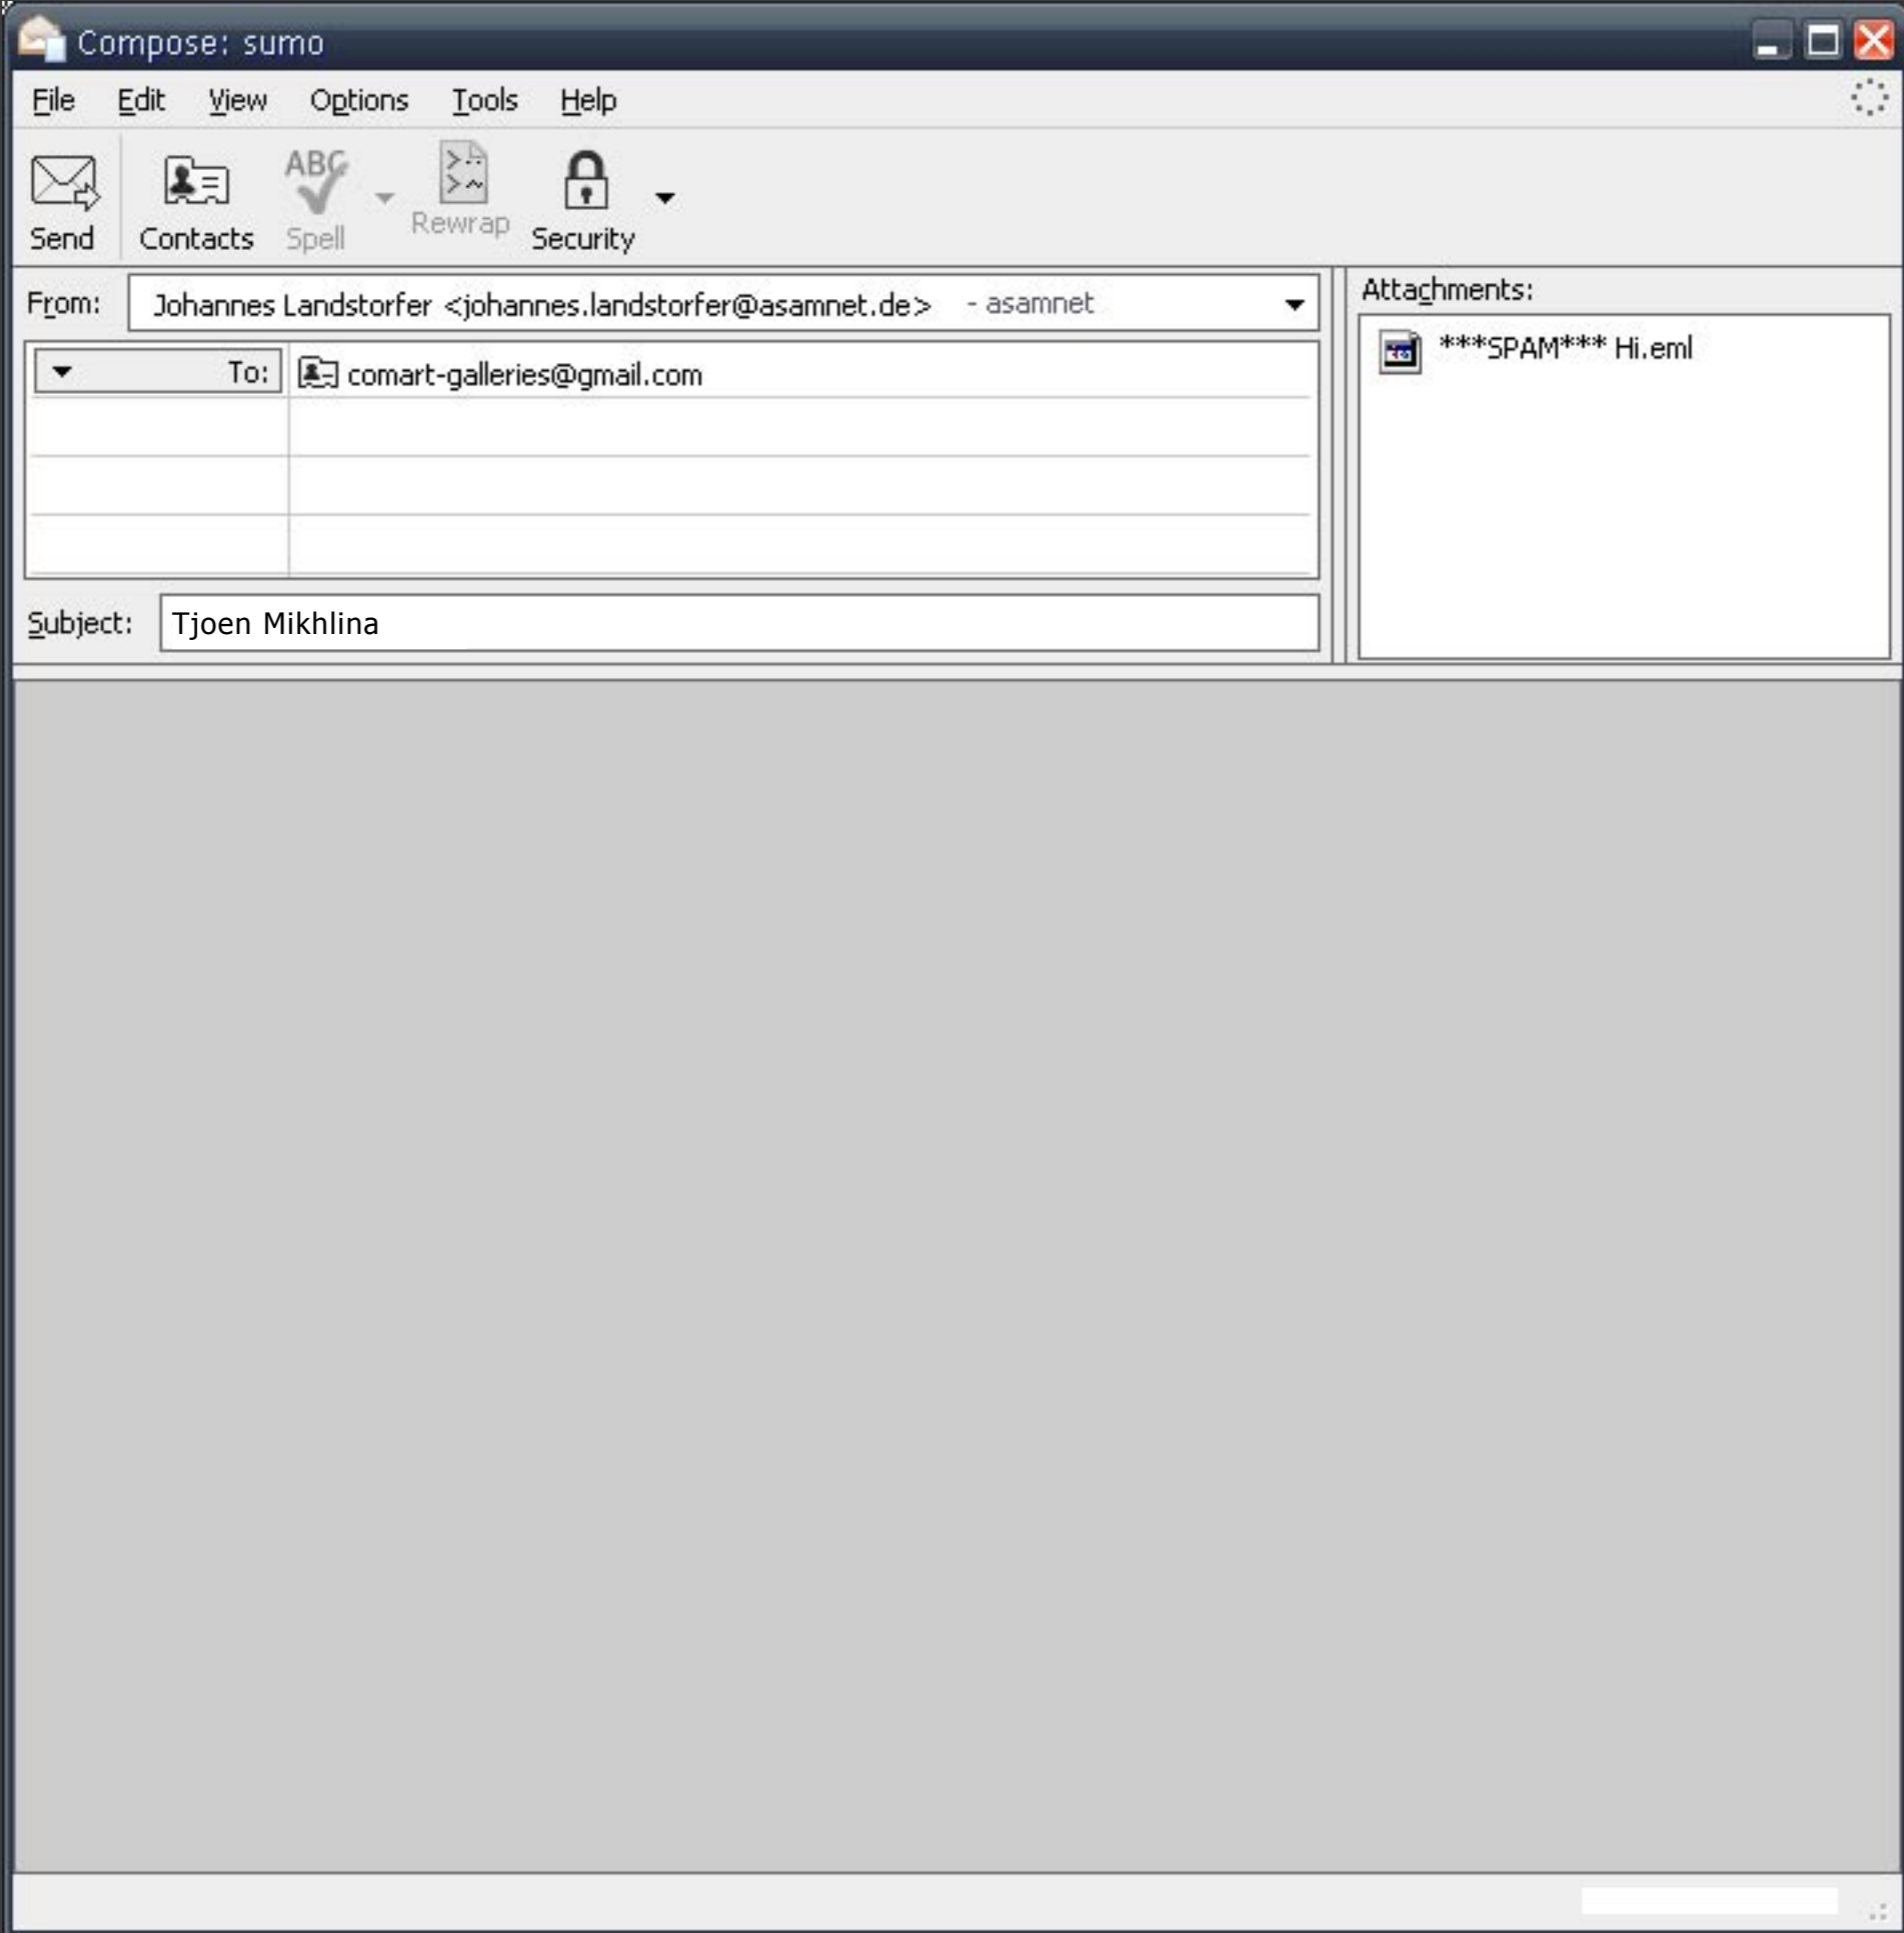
Compose: sumo

File Edit View Options Tools Help

Send Contacts Spell Rewrap Security

From: Johannes Landstorfer <johannes.landstorfer@asamnet.de> - asamnet

To: comart-galleries@gmail.com

Subject: Tjoen Mikhlina

Attachments:

***SPAM*** Hi.eml